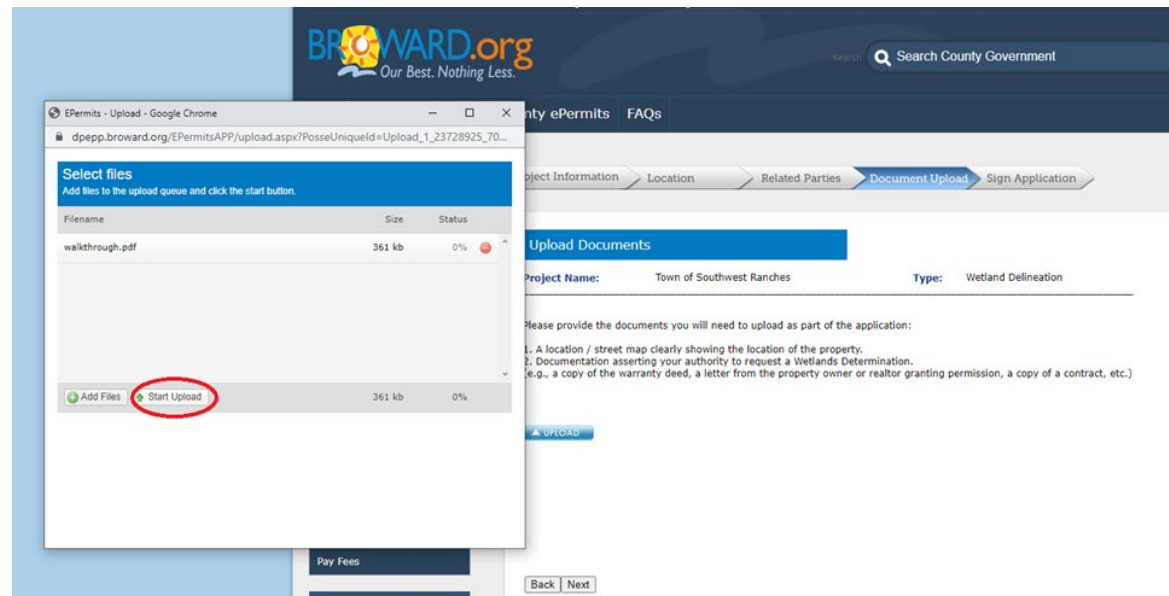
BROWARD.org
Our Best. Nothing Less.

Search Search County Government

EPermits - Upload - Google Chrome

dpepp.broward.org/EPermitsAPP/upload.aspx?PosseUniqueId=Upload_1_23728925_70...

nty ePermits FAQs

oject Information Location Related Parties Document Upload Sign Application

Select files
Add files to the upload queue and click the start button.

| Filename | Size | Status |
|---|---|---|
| walkthrough.pdf | 361 kb | 0% |

Add Files Start Upload 361 kb 0%

Upload Documents

Project Name: Town of Southwest Ranches Type: Wetland Delineation

Please provide the documents you will need to upload as part of the application:

1. A location / street map clearly showing the location of the property.
2. Documentation asserting your authority to request a Wetlands Determination.
(e.g., a copy of the warranty deed, a letter from the property owner or realtor granting permission, a copy of a contract, etc.)

UPLOAD

Pay Fees

Back Next